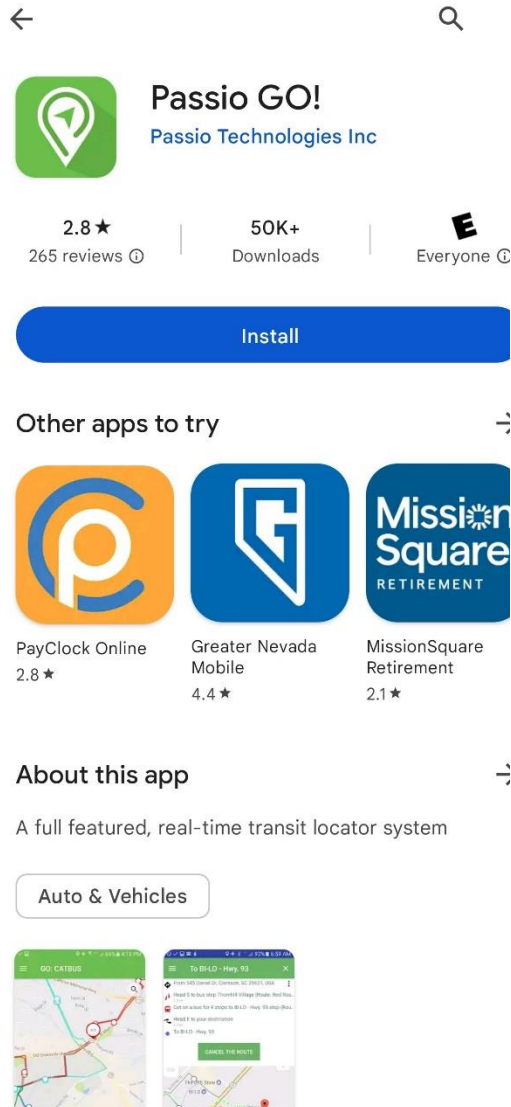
Passio GO!
Passio Technologies Inc

2.8★
265 reviews ⓘ

50K+
Downloads

E
Everyone ⓘ

Install

Other apps to try

PayClock Online
2.8★

Greater Nevada Mobile
4.4★

MissionSquare
RETIREMENT

MissionSquare Retirement
2.1★

About this app

A full featured, real-time transit locator system

Auto & Vehicles

GO: CATBUS

To BI-LO - Hwy. 93

CANCEL THE ROUTE